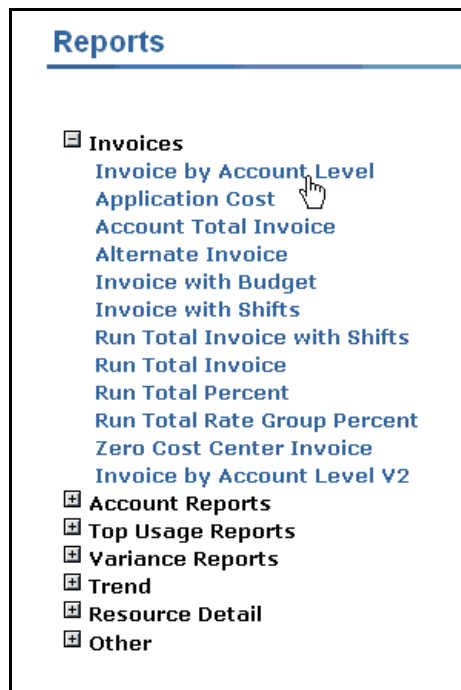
Reports

⊟ Invoices
Invoice by Account Level
Application Cost
Account Total Invoice
Alternate Invoice
Invoice with Budget
Invoice with Shifts
Run Total Invoice with Shifts
Run Total Invoice
Run Total Percent
Run Total Rate Group Percent
Zero Cost Center Invoice
Invoice by Account Level V2
⊞ Account Reports
⊞ Top Usage Reports
⊞ Variance Reports
⊞ Trend
⊞ Resource Detail
⊞ Other